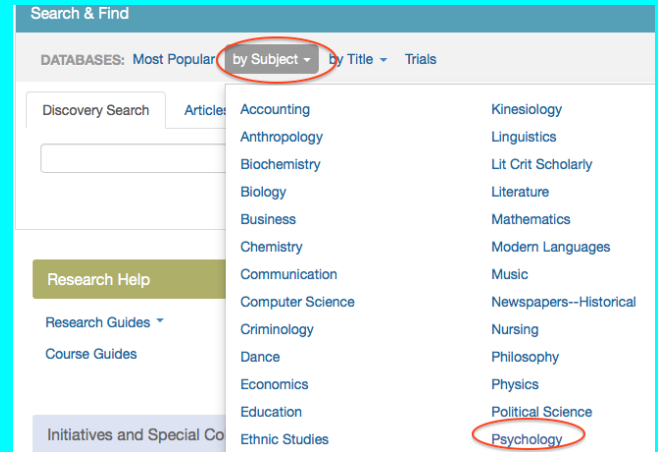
Search & Find

DATABASES: Most Popular by Subject by Title Trials

Discovery Search Articles

Research Help

Research Guides

Course Guides

Initiatives and Special Co

Accounting
Anthropology
Biochemistry
Biology
Business
Chemistry
Communication
Computer Science
Criminology
Dance
Economics
Education
Ethnic Studies

Kinesiology
Linguistics
Lit Crit Scholarly
Literature
Mathematics
Modern Languages
Music
Newspapers--Historical
Nursing
Philosophy
Physics
Political Science
Psychology